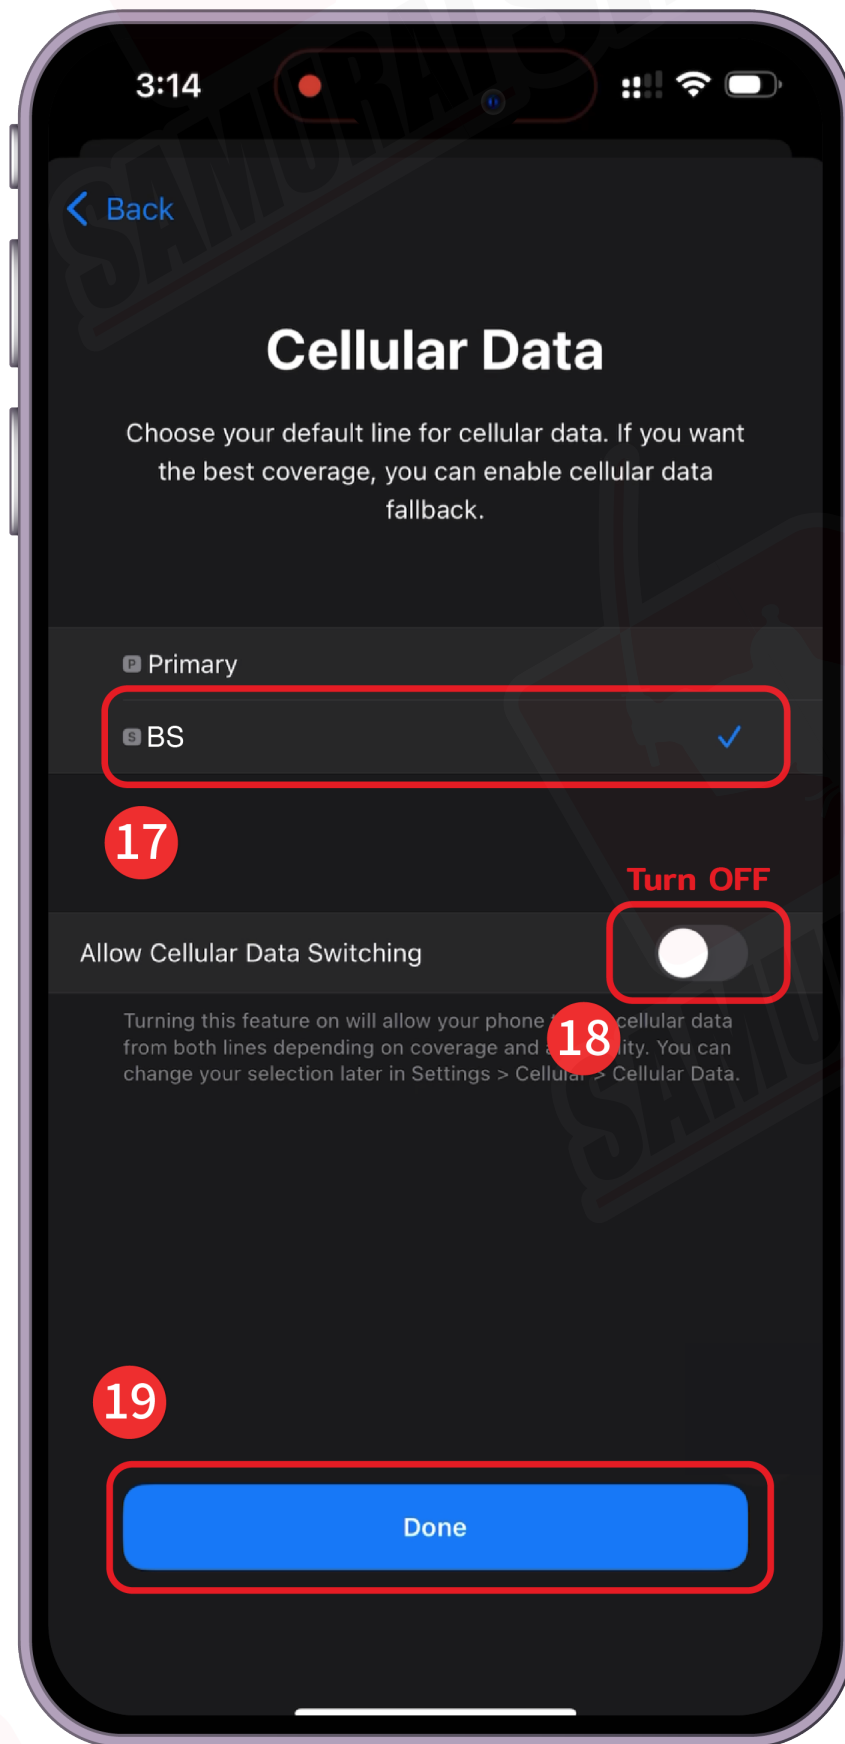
3:14

Back

Cellular Data

Choose your default line for cellular data. If you want the best coverage, you can enable cellular data fallback.

P Primary

S BS ✓

17

Turn OFF

Allow Cellular Data Switching

Turning this feature on will allow your phone t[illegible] cellular data from both lines depending on coverage and a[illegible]ity. You can change your selection later in Settings > Cellul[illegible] > Cellular Data.

18

19

Done